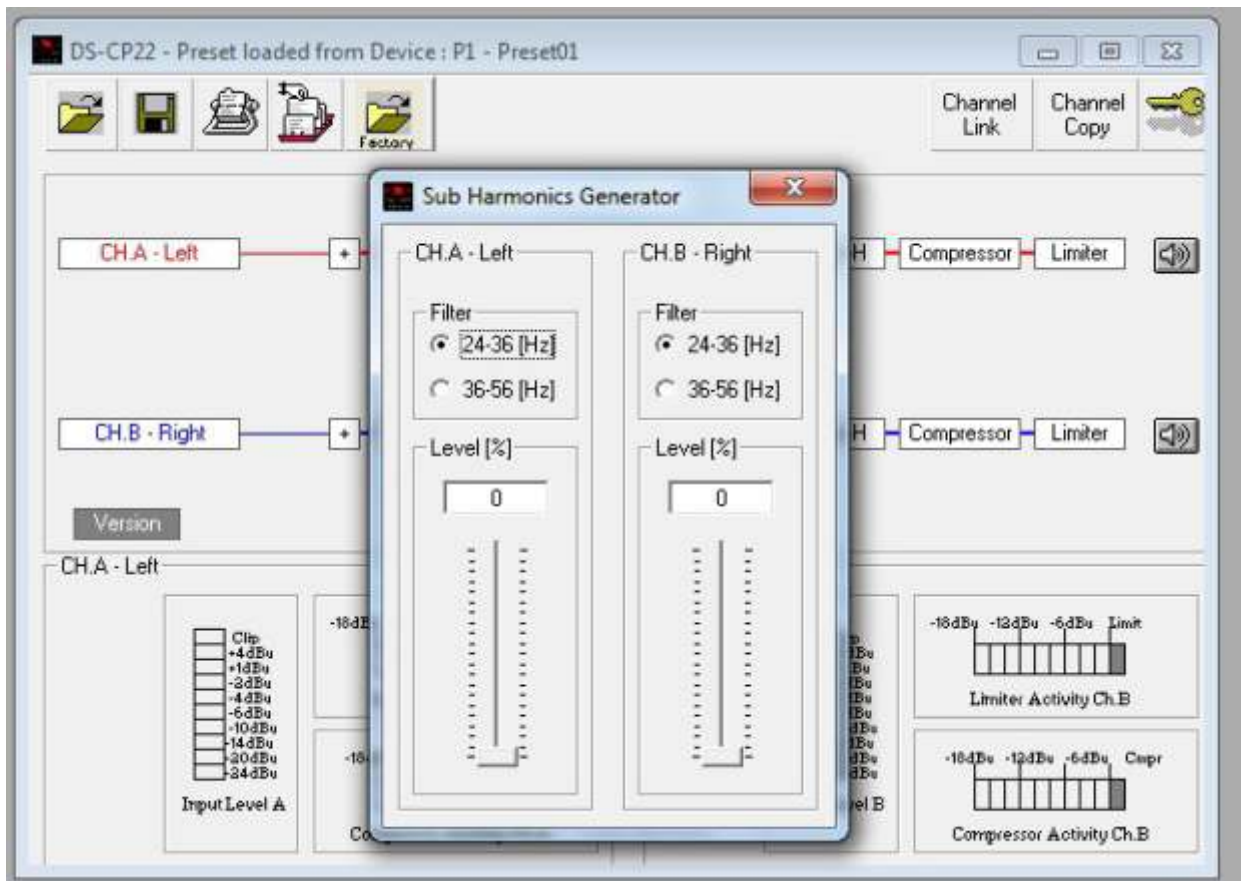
DS-CP22 - Preset loaded from Device : P1 - Preset01

Factory

Channel Link

Channel Copy

CH.A - Left

+

H

Compressor

Limiter

CH.B - Right

+

H

Compressor

Limiter

Version

Sub Harmonics Generator

CH.A - Left

Filter

24-36 [Hz]

36-56 [Hz]

Level [%]

0

CH.B - Right

Filter

24-36 [Hz]

36-56 [Hz]

Level [%]

0

CH.A - Left

Clip
+4dBu
+1dBu
-2dBu
-4dBu
-6dBu
-10dBu
-14dBu
-20dBu
-24dBu

Input Level A

-18dB

-18

Co

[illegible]
dBu
Bu
Bu
dBu
dBu
dBu
dBu
dBu
dBu

el B

-18dBu -12dBu -6dBu Limit

Limiter Activity Ch.B

-18dBu -12dBu -6dBu Cmpr

Compressor Activity Ch.B